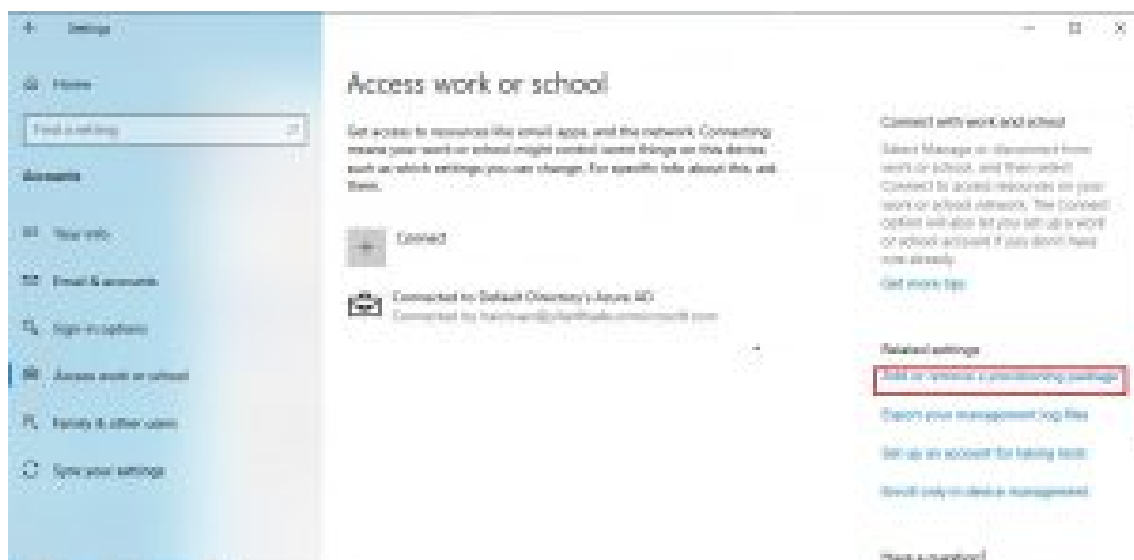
Settings

Home

Find a setting

Accounts

Your info

Email & accounts

Sign-in options

Access work or school

Family & other users

Sync your settings

Access work or school

Get access to resources like email, apps, and the network. Connecting means your work or school might control some things on this device, such as which settings you can change. For specific info about this, ask them.

Connect

Connected to Default Directory's Azure AD
Connected by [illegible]

Connect with work and school

Select Manage or disconnect from work or school, and then select Connect to access resources on your work or school network. The Connect option will also let you set up a work or school account if you don't have one already.

Get more tips

Related settings

Add or remove a provisioning package

Export your management log files

Set up an account for taking tests

Enroll only in device management

Have a question?